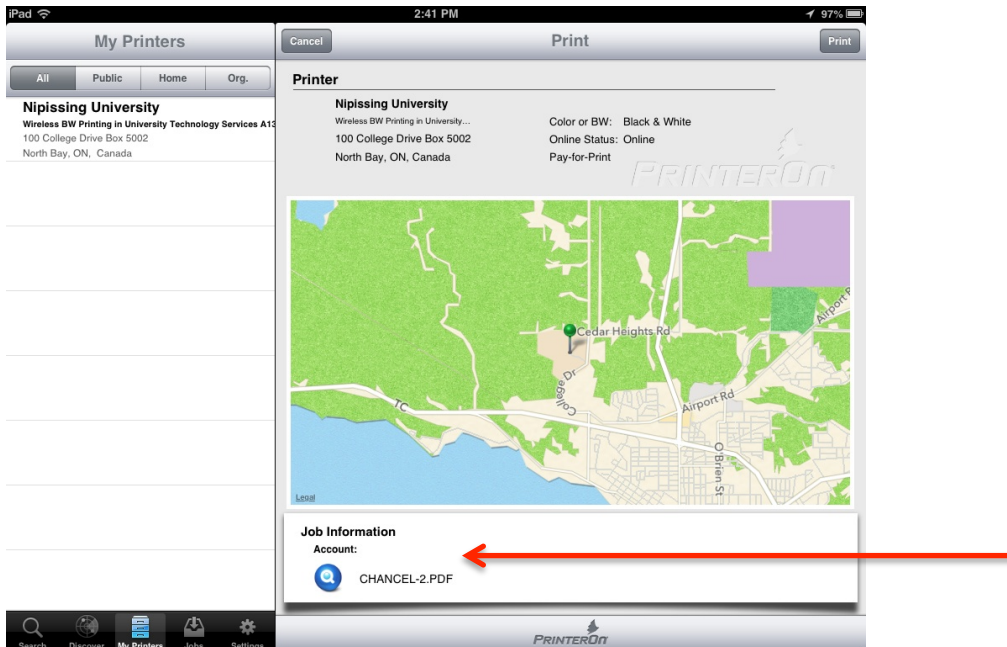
iPad
2:41 PM
97%

My Printers

All | Public | Home | Org.

Nipissing University
Wireless BW Printing in University Technology Services A13
100 College Drive Box 5002
North Bay, ON, Canada

Search | Discover | My Printers | Jobs | Settings

Cancel
Print
Print

Printer

Nipissing University
Wireless BW Printing in University...
100 College Drive Box 5002
North Bay, ON, Canada

Color or BW: Black & White
Online Status: Online
Pay-for-Print

PRINTERON

Cedar Heights Rd
College Dr
TC
Airport Rd
Airport R
O Brien St
Legal

Job Information
Account:
CHANCEL-2.PDF

PRINTERON